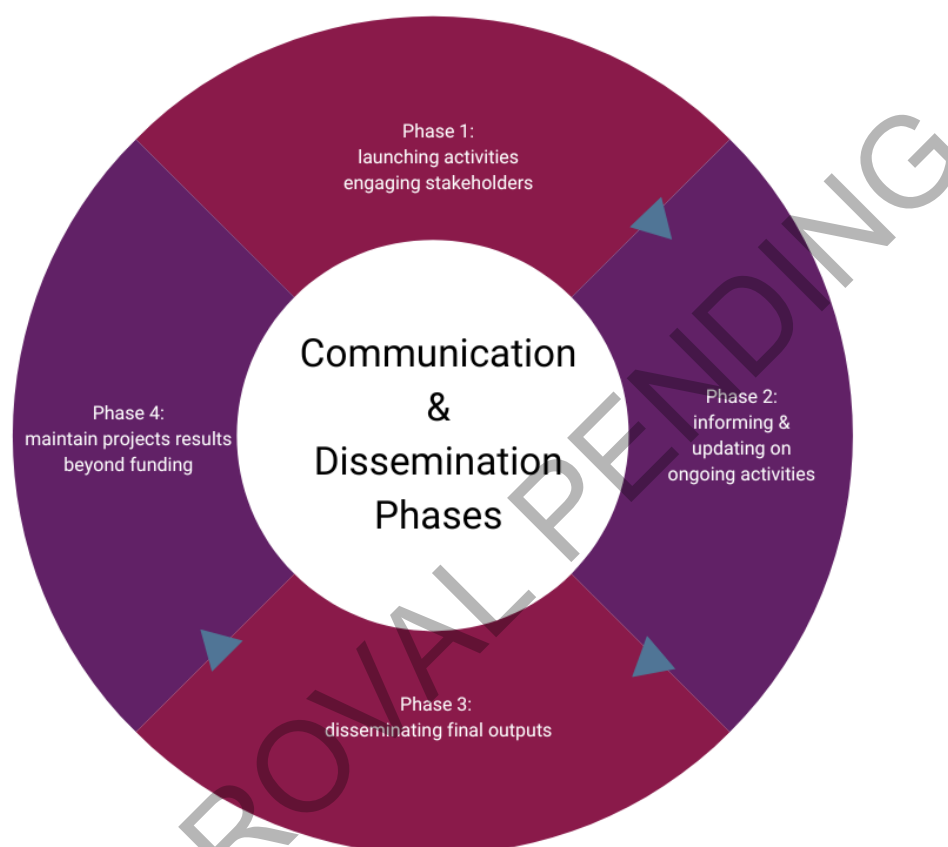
Phase 1:
launching activities
engaging stakeholders

Communication
&
Dissemination
Phases

Phase 2:
informing &
updating on
ongoing activities

Phase 3:
disseminating final outputs

Phase 4:
maintain projects results
beyond funding

ROVAL PENDING